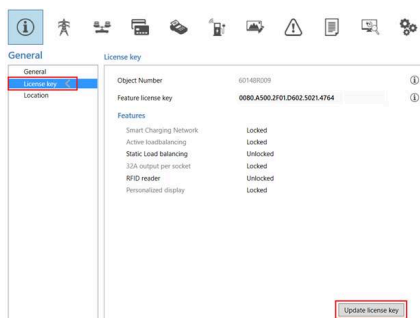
General

General
License key
Location

License key

Object Number 60148RD09
Feature license key 0080.A500.2F01.D602.5021.4764

Features

| | |
|---|---|
| Smart Charging Network | Locked |
| Active loadbalancing | Locked |
| Static Load balancing | Unlocked |
| 32A output per socket | Locked |
| RFID reader | Unlocked |
| Personalized display | Locked |

Update license key